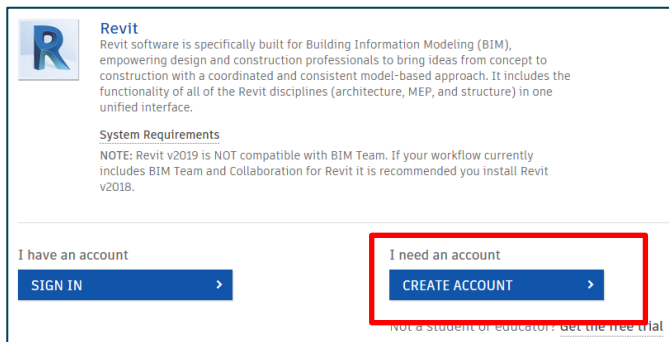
R

Revit

Revit software is specifically built for Building Information Modeling (BIM), empowering design and construction professionals to bring ideas from concept to construction with a coordinated and consistent model-based approach. It includes the functionality of all of the Revit disciplines (architecture, MEP, and structure) in one unified interface.

System Requirements

NOTE: Revit v2019 is NOT compatible with BIM Team. If your workflow currently includes BIM Team and Collaboration for Revit it is recommended you install Revit v2018.

I have an account

SIGN IN >

I need an account

CREATE ACCOUNT >

Not a student or educator? Get the free trial